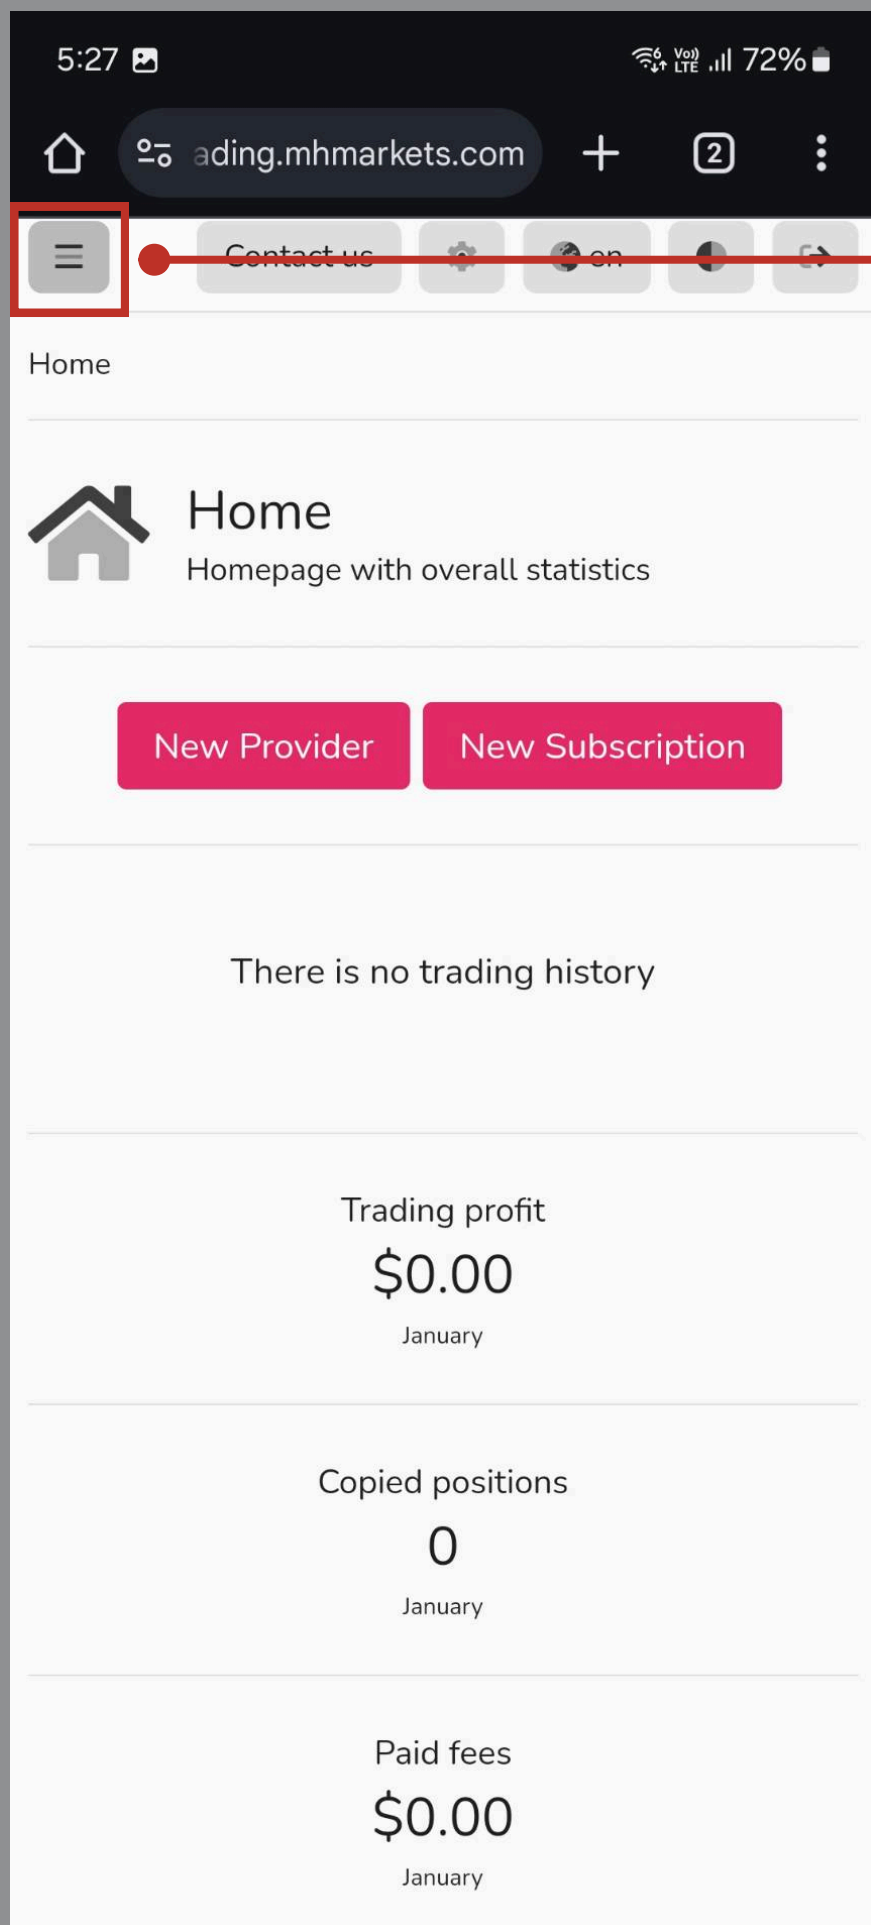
5:27

Vo) LTE 72%

ading.mhmarkets.com

2

Contact us

en

Home

Home

Homepage with overall statistics

New Provider

New Subscription

There is no trading history

Trading profit

$0.00

January

Copied positions

0

January

Paid fees

$0.00

January